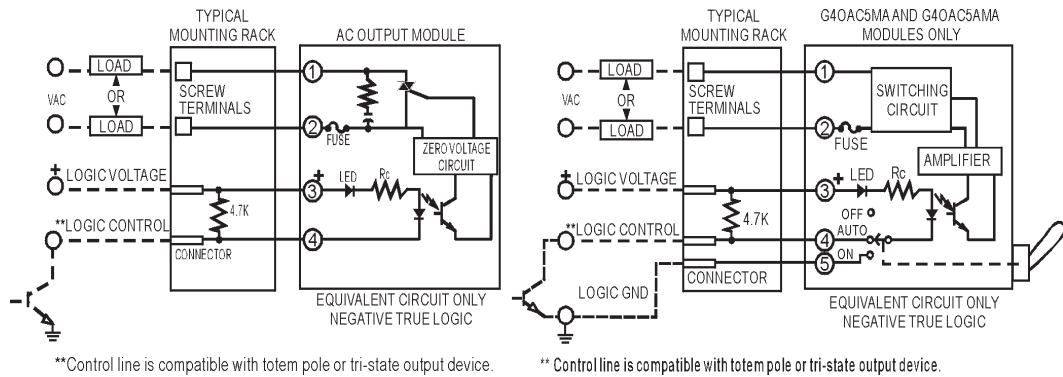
TYPICAL MOUNTING RACK

AC OUTPUT MODULE

LOAD
OR
LOAD
VAC
SCREW TERMINALS
FUSE
ZERO VOLTAGE CIRCUIT
+ LOGIC VOLTAGE
LED
Rc
4.7K
**LOGIC CONTROL
CONNECTOR
1
2
3
4

EQUIVALENT CIRCUIT ONLY
NEGATIVE TRUE LOGIC

**Control line is compatible with totem pole or tri-state output device.

TYPICAL MOUNTING RACK

G4OAC5MA AND G4OAC5AMA MODULES ONLY

LOAD
OR
LOAD
VAC
SCREW TERMINALS
SWITCHING CIRCUIT
FUSE
AMPLIFIER
+ LOGIC VOLTAGE
LED
Rc
4.7K
**LOGIC CONTROL
OFF
AUTO
ON
CONNECTOR
LOGIC GND
1
2
3
4
5

EQUIVALENT CIRCUIT ONLY
NEGATIVE TRUE LOGIC

** Control line is compatible with totem pole or tri-state output device.